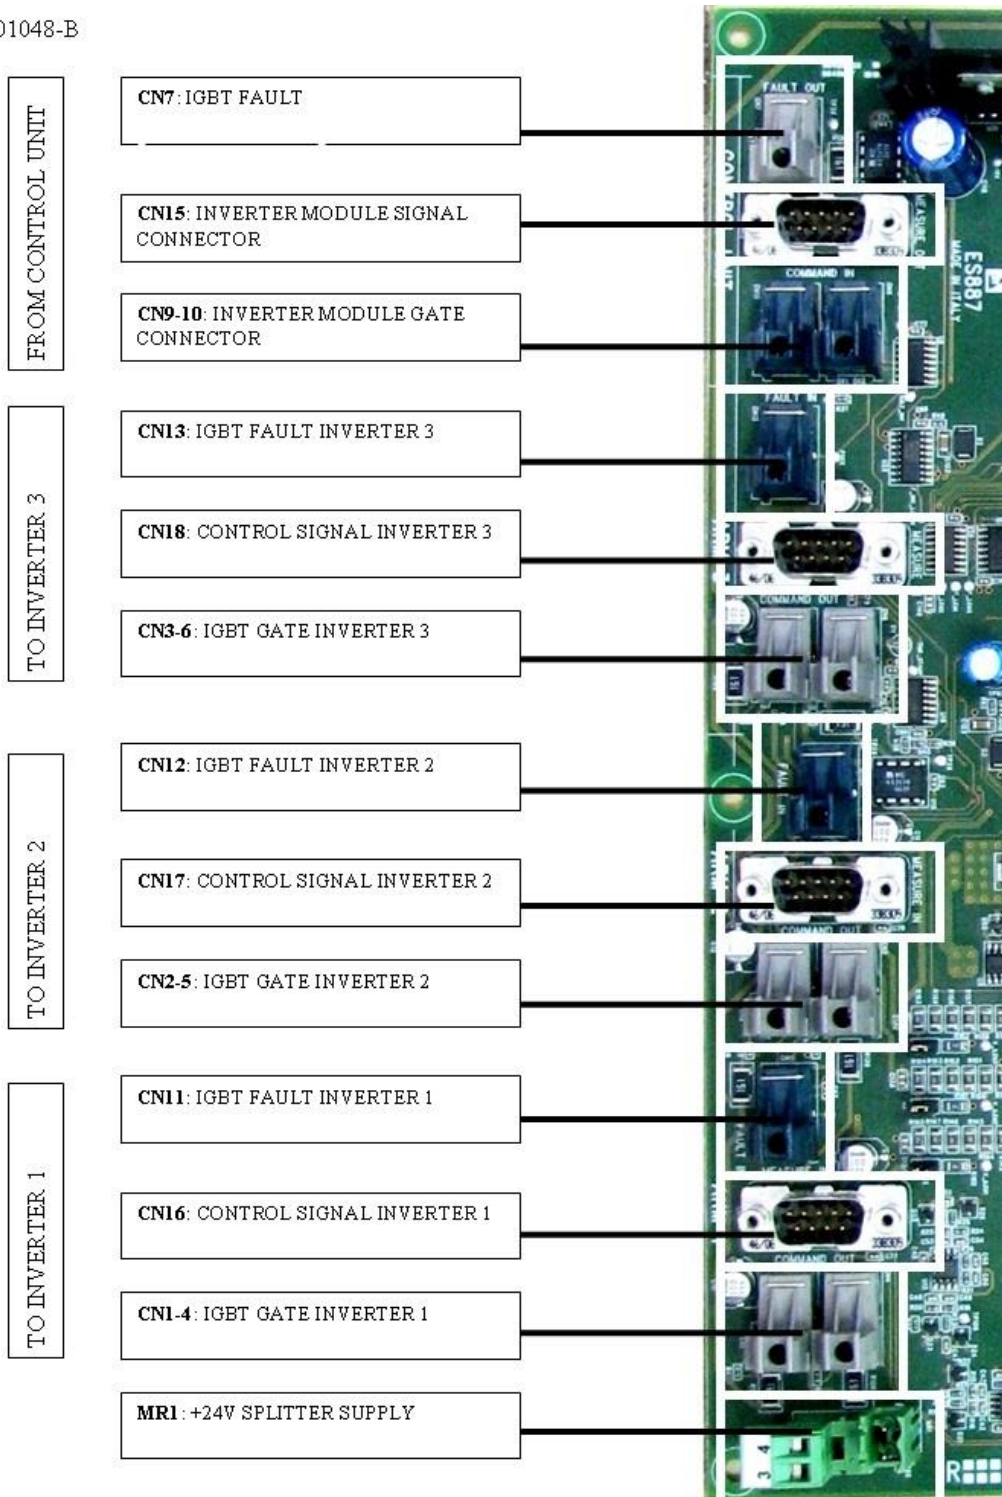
01048-B

FROM CONTROL UNIT

CN7: IGBT FAULT

CN15: INVERTER MODULE SIGNAL CONNECTOR

CN9-10: INVERTER MODULE GATE CONNECTOR

TO INVERTER 3

CN13: IGBT FAULT INVERTER 3

CN18: CONTROL SIGNAL INVERTER 3

CN3-6: IGBT GATE INVERTER 3

TO INVERTER 2

CN12: IGBT FAULT INVERTER 2

CN17: CONTROL SIGNAL INVERTER 2

CN2-5: IGBT GATE INVERTER 2

TO INVERTER 1

CN11: IGBT FAULT INVERTER 1

CN16: CONTROL SIGNAL INVERTER 1

CN1-4: IGBT GATE INVERTER 1

MR1: +24V SPLITTER SUPPLY

FAULT OUT

MEASURE OUT

ES887
MADE IN ITALY

COMMAND IN

FAULT IN

MEASURE

COMMAND OUT

MEASURE IN

COMMAND OUT

COMMAND OUT